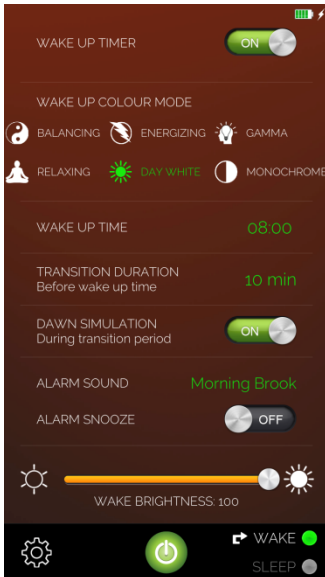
WAKE UP TIMER
ON

WAKE UP COLOUR MODE

BALANCING ENERGIZING GAMMA

RELAXING DAY WHITE MONOCHROME

WAKE UP TIME 08:00

TRANSITION DURATION
Before wake up time
10 min

DAWN SIMULATION
During transition period
ON

ALARM SOUND Morning Brook

ALARM SNOOZE OFF

WAKE BRIGHTNESS: 100

WAKE
SLEEP